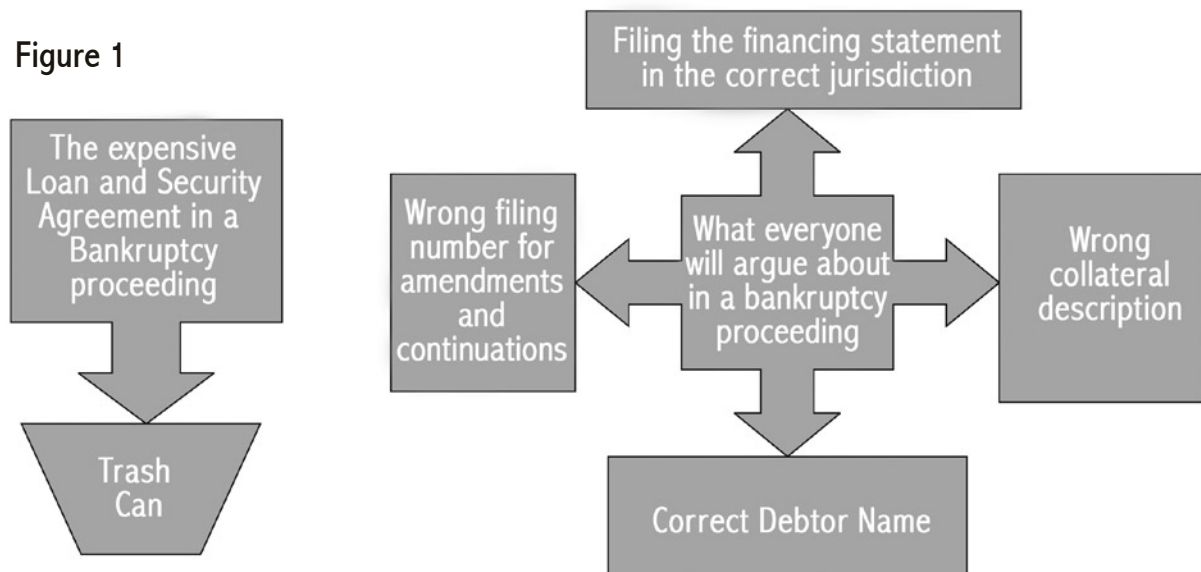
Figure 1

The expensive Loan and Security Agreement in a Bankruptcy proceeding

Trash Can

Filing the financing statement in the correct jurisdiction

Wrong filing number for amendments and continuations

What everyone will argue about in a bankruptcy proceeding

Wrong collateral description

Correct Debtor Name